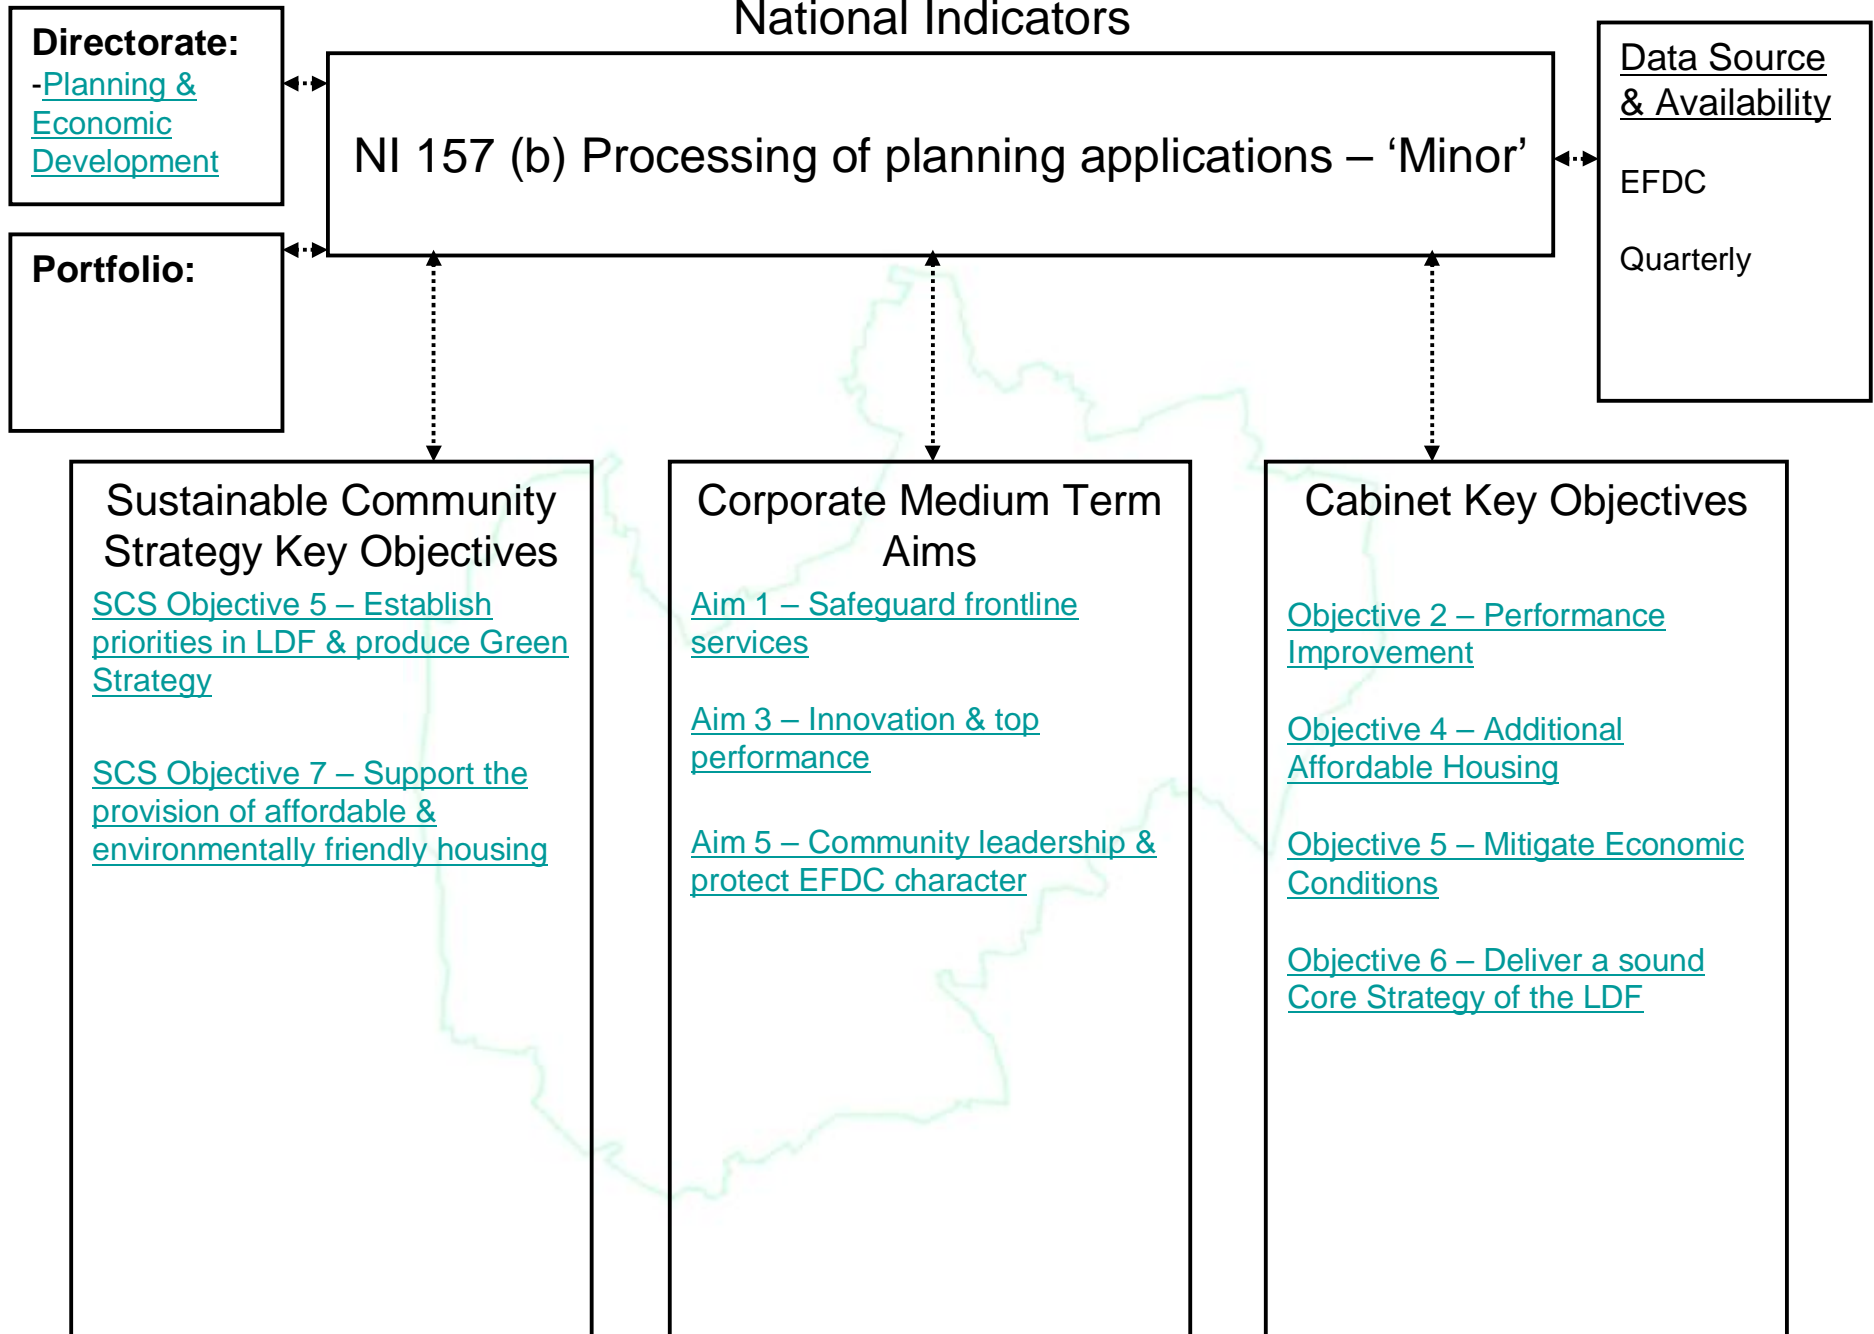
National Indicators

Directorate:
-Planning & Economic Development

NI 157 (b) Processing of planning applications – ‘Minor’

Data Source & Availability

EFDC

Quarterly

Portfolio:

Sustainable Community Strategy Key Objectives

SCS Objective 5 – Establish priorities in LDF & produce Green Strategy

SCS Objective 7 – Support the provision of affordable & environmentally friendly housing

Corporate Medium Term Aims

Aim 1 – Safeguard frontline services

Aim 3 – Innovation & top performance

Aim 5 – Community leadership & protect EFDC character

Cabinet Key Objectives

Objective 2 – Performance Improvement

Objective 4 – Additional Affordable Housing

Objective 5 – Mitigate Economic Conditions

Objective 6 – Deliver a sound Core Strategy of the LDF